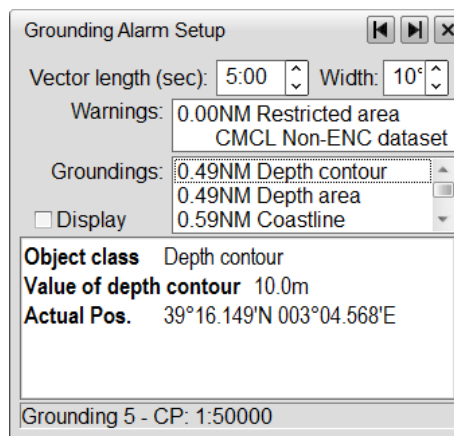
Grounding Alarm Setup

Vector length (sec): 5:00 Width: 10

Warnings: 0.00NM Restricted area
CMCL Non-ENC dataset

Groundings: 0.49NM Depth contour
0.49NM Depth area
0.59NM Coastline

Display

**Object class** Depth contour
**Value of depth contour** 10.0m
**Actual Pos.** 39°16.149'N 003°04.568'E

Grounding 5 - CP: 1:50000